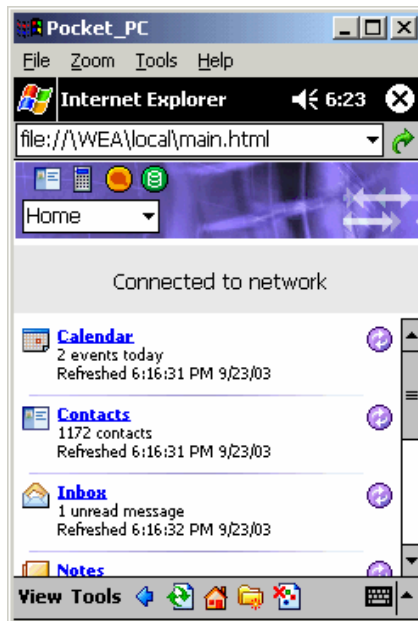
Pocket_PC

File Zoom Tools Help

Internet Explorer 6:23

file://\WEA\local\main.html

Home

Connected to network

Calendar
2 events today
Refreshed 6:16:31 PM 9/23/03

Contacts
1172 contacts
Refreshed 6:16:31 PM 9/23/03

Inbox
1 unread message
Refreshed 6:16:32 PM 9/23/03

Notes

View Tools